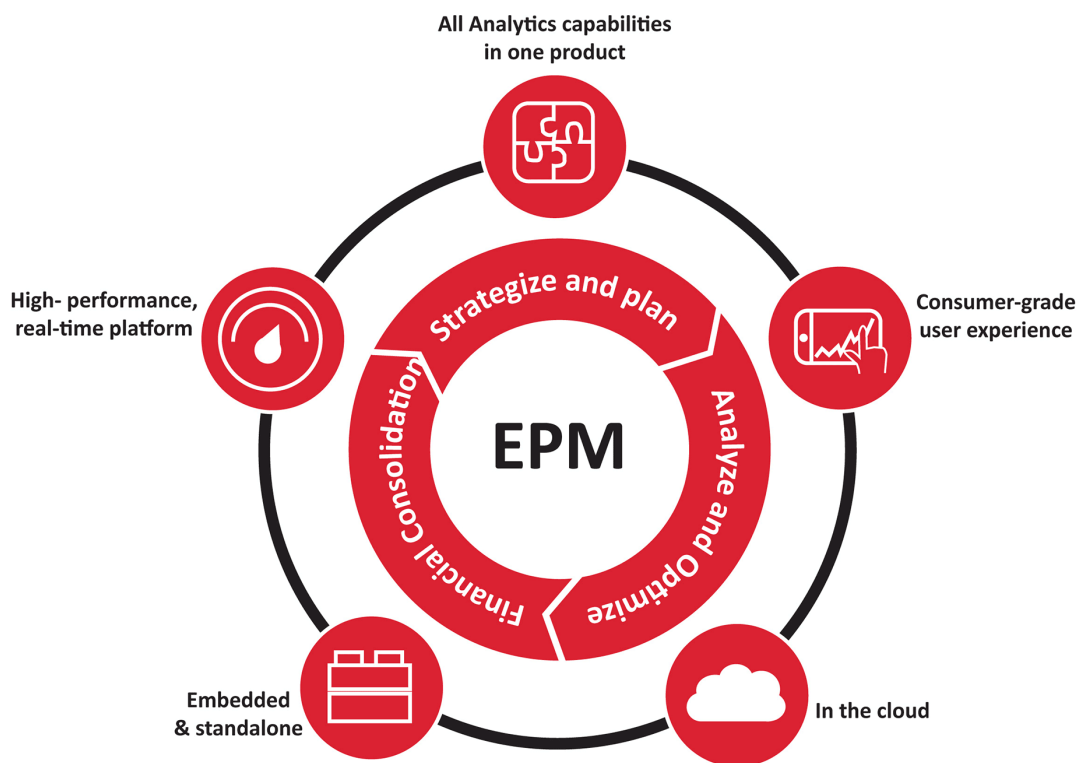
All Analytics capabilities in one product

High- performance, real-time platform

Consumer-grade user experience

Strategize and plan

Analyze and Optimize

Financial Consolidation

EPM

Embedded & standalone

In the cloud